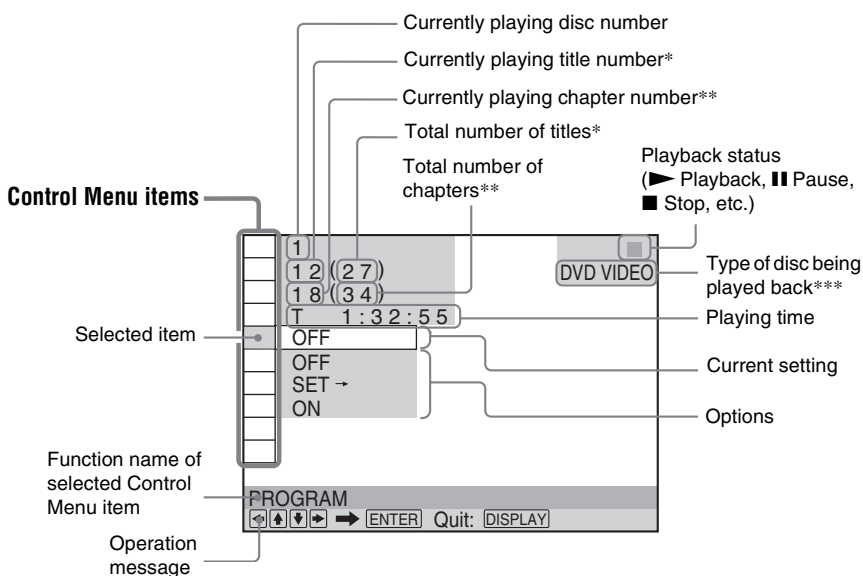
Currently playing disc number

Currently playing title number*

Currently playing chapter number**

Total number of titles*

Total number of chapters**

Playback status (► Playback, ▌▌ Pause, ■ Stop, etc.)

Control Menu items

1

1 2 (2 7)

1 8 (3 4)

T 1:3 2:5 5

DVD VIDEO

Type of disc being played back***

Playing time

Selected item

OFF

Current setting

OFF

SET →

ON

Options

Function name of selected Control Menu item

PROGRAM

◄ ▲ ▼ ► ➡ ENTER Quit: DISPLAY

Operation message